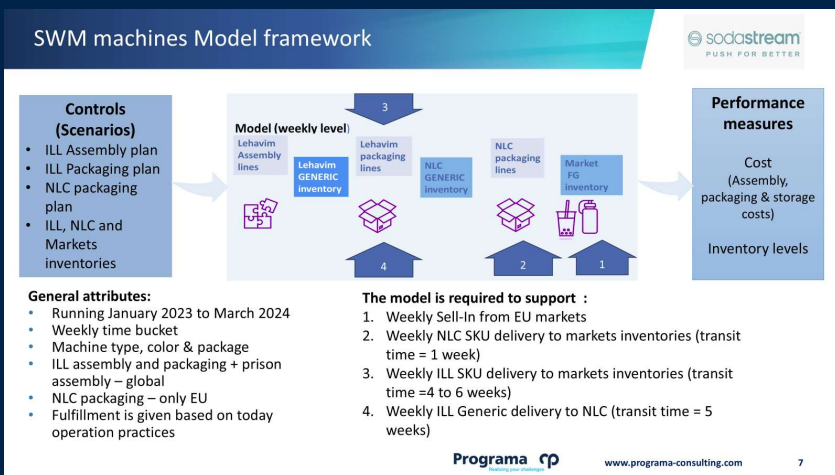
SWM machines Model framework

sodastream
PUSH FOR BETTER

Controls (Scenarios)
- ILL Assembly plan
- ILL Packaging plan
- NLC packaging plan
- ILL, NLC and Markets inventories

3

Model (weekly level)

Lehavim Assembly lines

Lehavim GENERIC inventory

Lehavim packaging lines

NLC GENERIC inventory

NLC packaging lines

Market FG inventory

4

2

1

Performance measures

Cost (Assembly, packaging & storage costs)

Inventory levels

General attributes:
- Running January 2023 to March 2024
- Weekly time bucket
- Machine type, color & package
- ILL assembly and packaging + prison assembly – global
- NLC packaging – only EU
- Fulfillment is given based on today operation practices

The model is required to support :
1. Weekly Sell-In from EU markets
2. Weekly NLC SKU delivery to markets inventories (transit time = 1 week)
3. Weekly ILL SKU delivery to markets inventories (transit time =4 to 6 weeks)
4. Weekly ILL Generic delivery to NLC (transit time = 5 weeks)

Programa
Realizing your challenges

www.programa-consulting.com

7